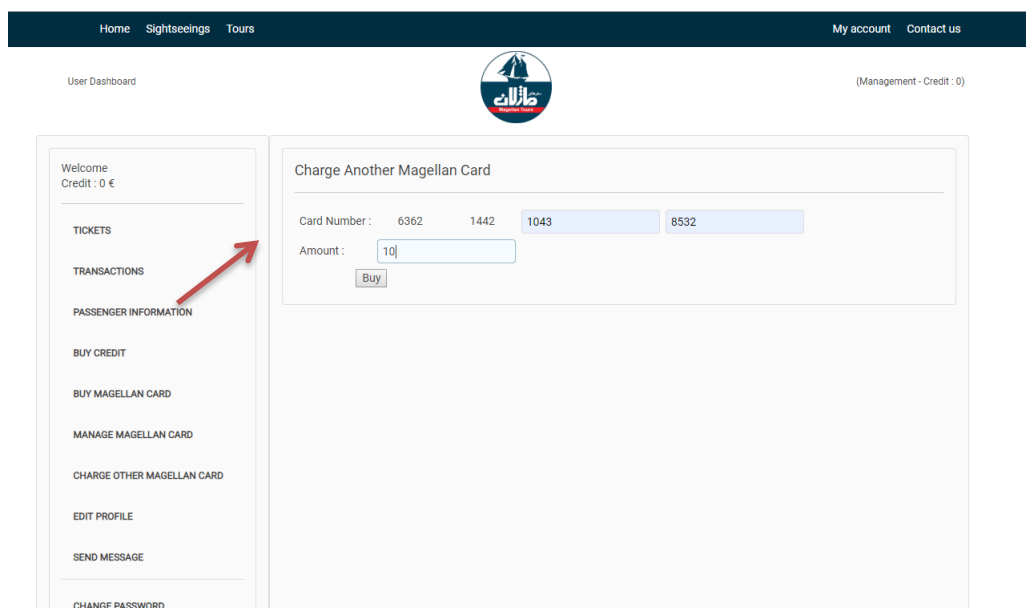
Home Sightseeings Tours

My account Contact us

User Dashboard

ماژلان
Magellan Tours

(Management - Credit : 0)

Welcome
Credit : 0 €

TICKETS

TRANSACTIONS

PASSENGER INFORMATION

BUY CREDIT

BUY MAGELLAN CARD

MANAGE MAGELLAN CARD

CHARGE OTHER MAGELLAN CARD

EDIT PROFILE

SEND MESSAGE

CHANGE PASSWORD

Charge Another Magellan Card

Card Number : 6362 1442 1043 8532

Amount : 10

Buy